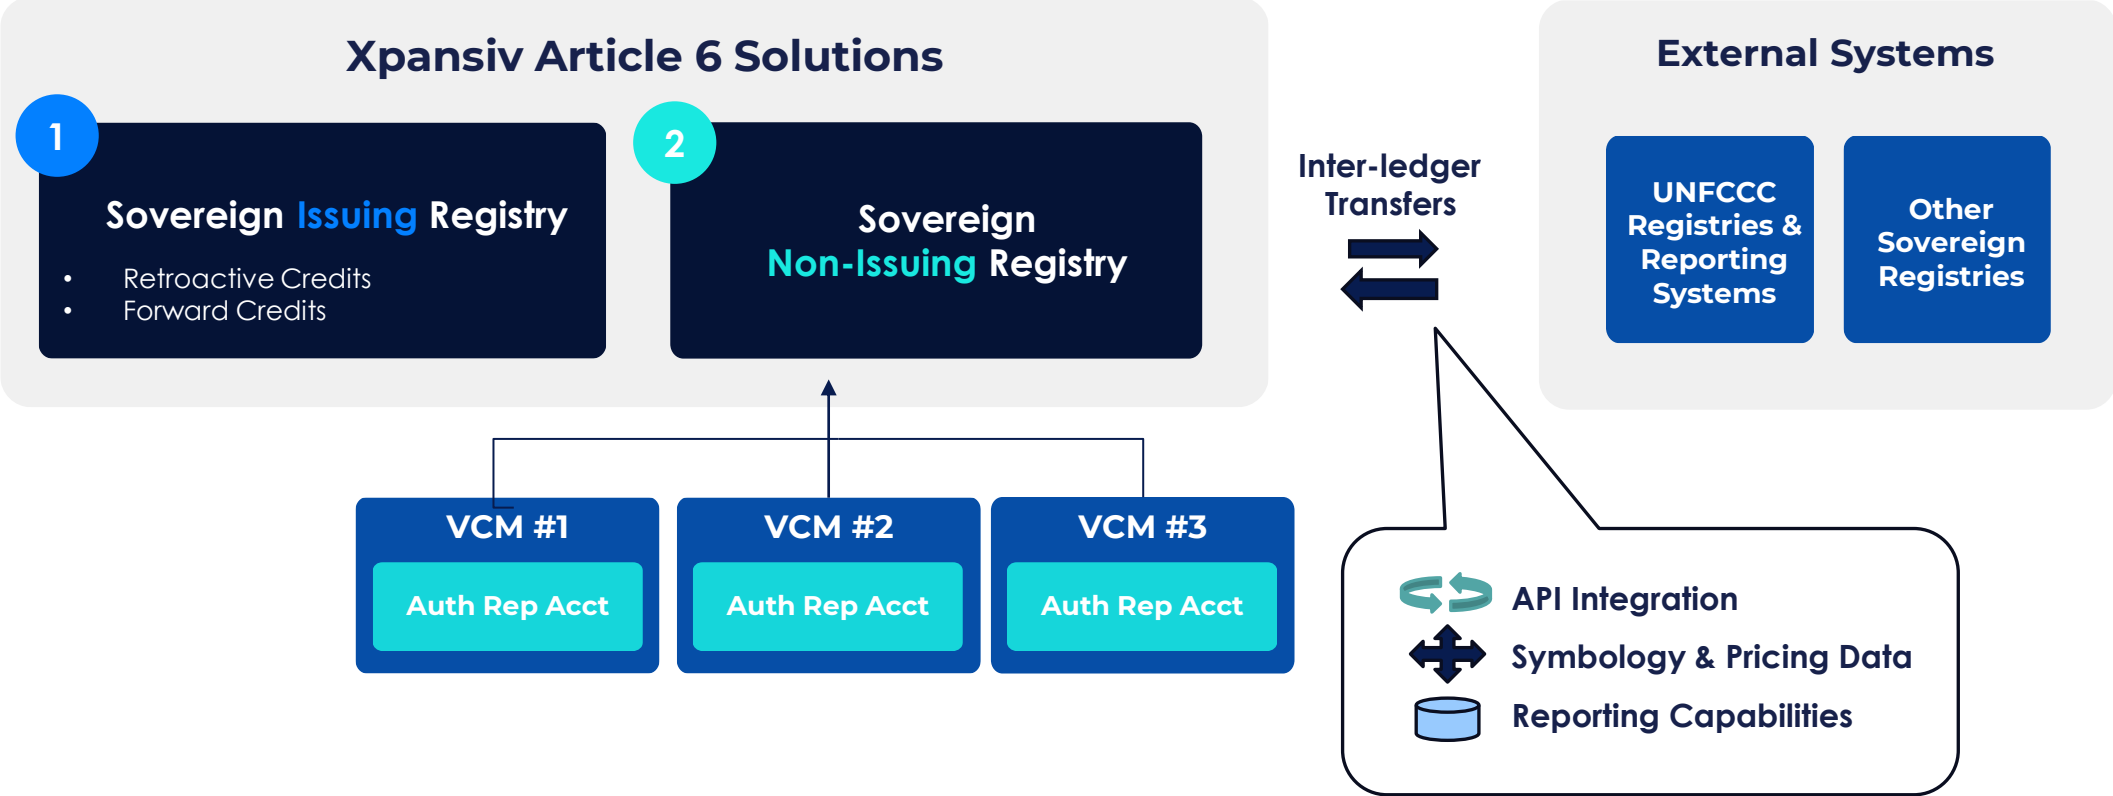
Xpansiv Article 6 Solutions

1

Sovereign Issuing Registry

- Retroactive Credits
- Forward Credits

2

Sovereign Non-Issuing Registry

Inter-ledger Transfers

External Systems

UNFCCC Registries & Reporting Systems

Other Sovereign Registries

VCM #1

Auth Rep Acct

VCM #2

Auth Rep Acct

VCM #3

Auth Rep Acct

API Integration

Symbology & Pricing Data

Reporting Capabilities